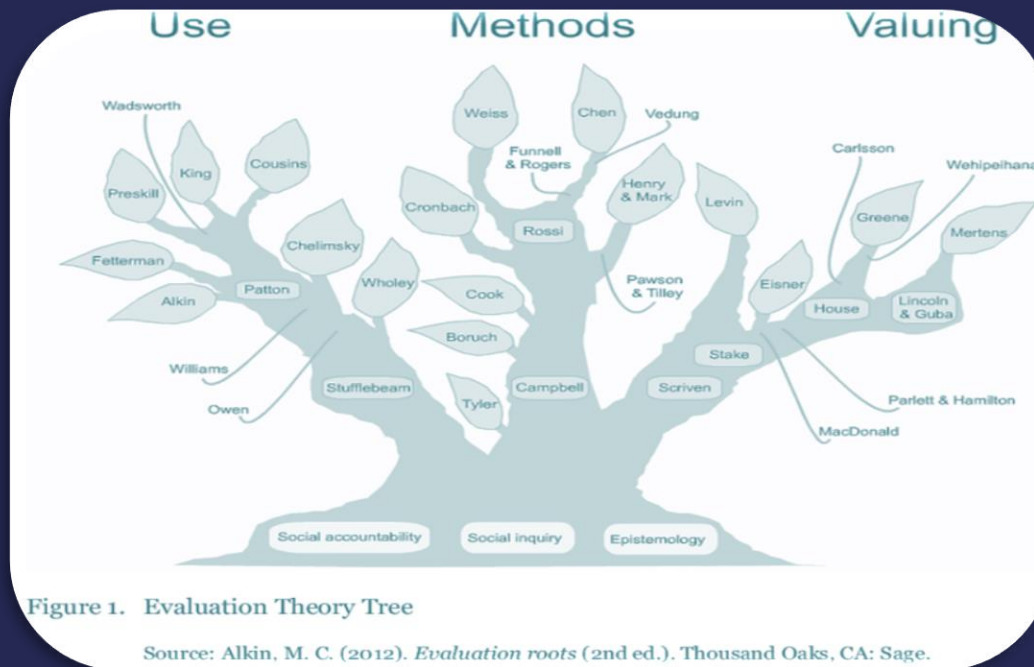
Use Methods Valuing

Wadsworth
King
Cousins
Preskill
Fetterman
Chelimsky
Alkin
Patton
Wholey
Williams
Owen
Stufflebeam
Weiss
Chen
Vedung
Funnell & Rogers
Henry & Mark
Cronbach
Rossi
Levin
Cook
Pawson & Tilley
Boruch
Campbell
Tyler
Carlsson
Wehipeihana
Greene
Mertens
Eisner
House
Lincoln & Guba
Stake
Scriven
Parlett & Hamilton
MacDonald

Social accountability
Social inquiry
Epistemology

Figure 1. Evaluation Theory Tree

Source: Alkin, M. C. (2012). Evaluation roots (2nd ed.). Thousand Oaks, CA: Sage.